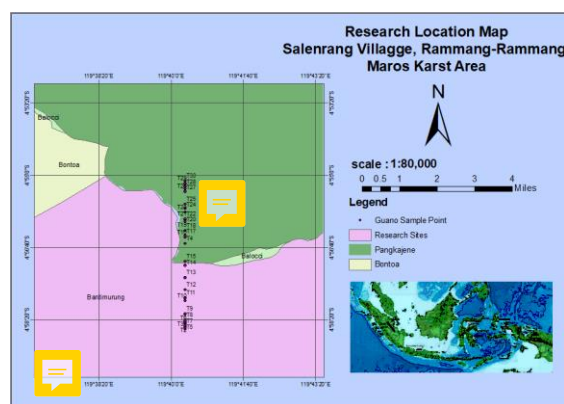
Research Location Map
Salenrang Villagge, Rammang-Rammang
Maros Karst Area

119°38'20"E 119°40'0"E 119°41'40"E 119°43'20"E

4°56'40"S
4°58'20"S
5°0'0"S
5°1'40"S

Balocci
Bontoa
Balocci
Bantimurung

T20
T19
T18
T17
T16
T15
T14
T13
T12
T11
T10
T9
T8
T7
T6

N

scale : 1:80,000
0 0.5 1 2 3 4 Miles

Legend
Guano Sample Point
Research Sites
Pangkajene
Bontoa

119°38'20"E 119°40'0"E 119°41'40"E 119°43'20"E